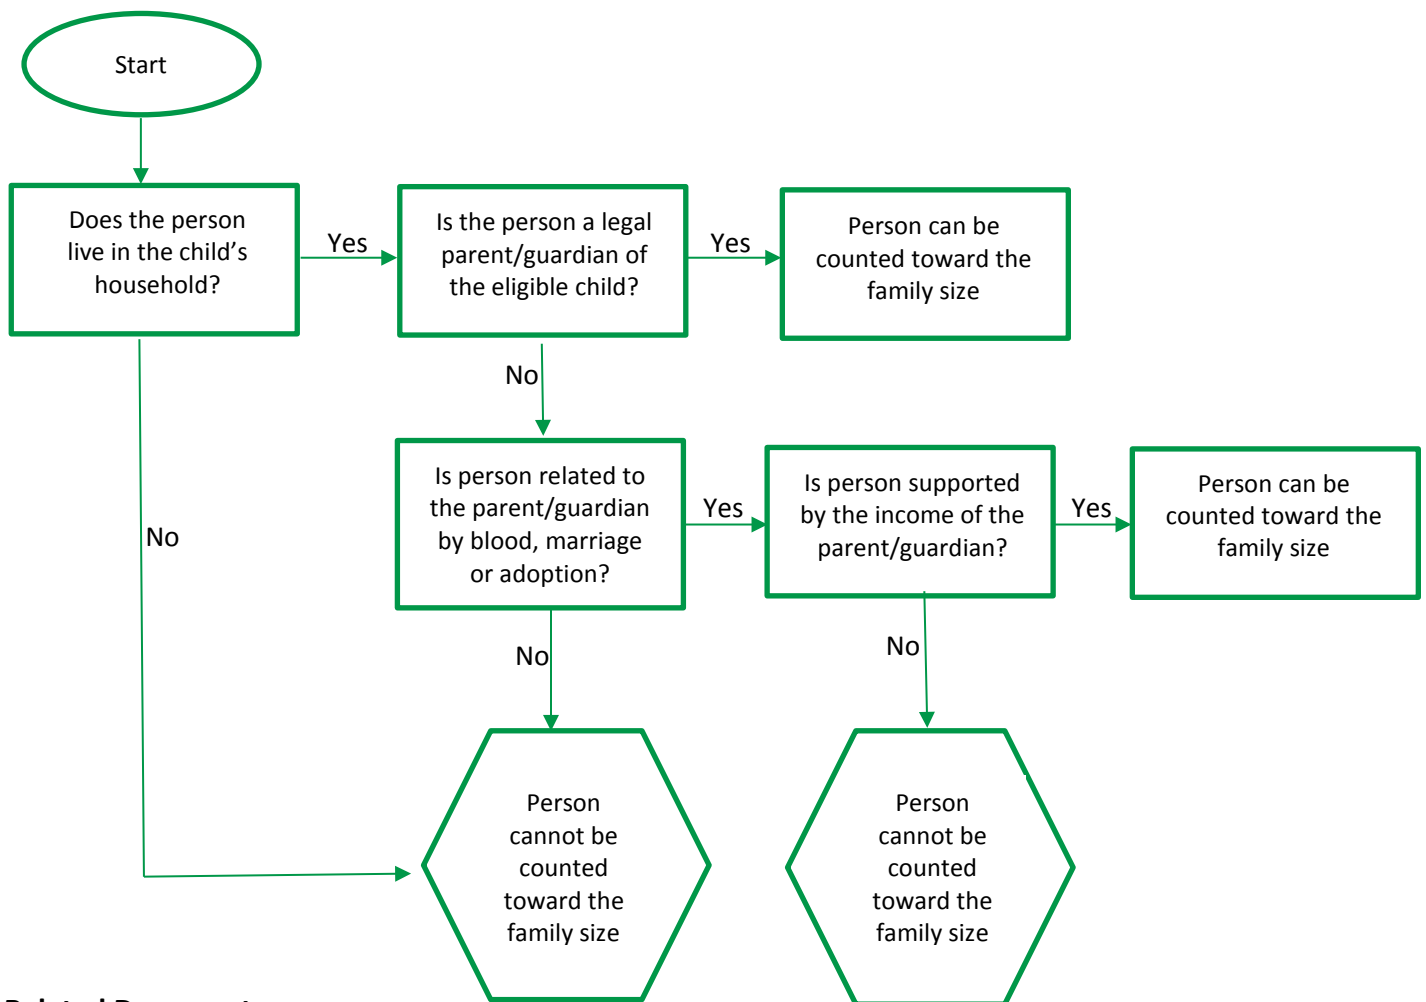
Start

Does the person live in the child's household?

Yes

Is the person a legal parent/guardian of the eligible child?

Yes

Person can be counted toward the family size

No

No

Is person related to the parent/guardian by blood, marriage or adoption?

Yes

Is person supported by the income of the parent/guardian?

Yes

Person can be counted toward the family size

No

No

Person cannot be counted toward the family size

Person cannot be counted toward the family size

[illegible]